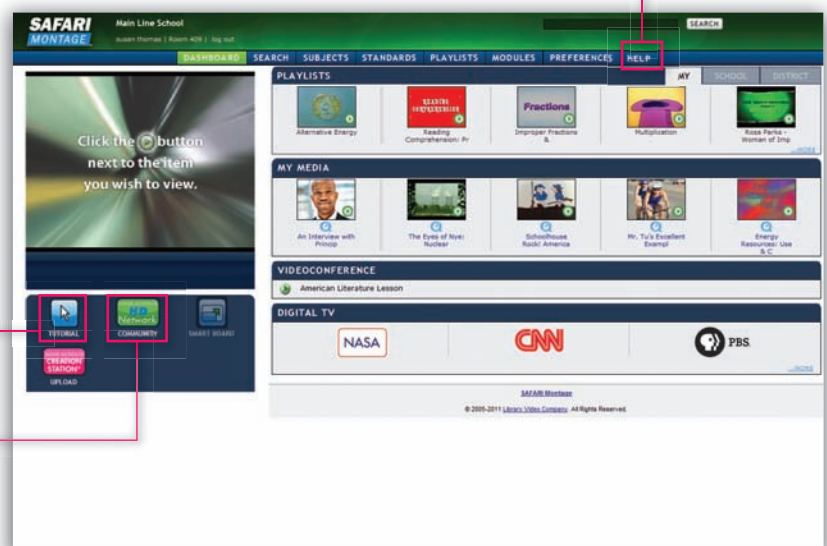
SAFARI MONTAGE

Main Line School

susan thomas | Room 409 | log out

SEARCH

DASHBOARD SEARCH SUBJECTS STANDARDS PLAYLISTS MODULES PREFERENCES HELP

Click the button next to the item you wish to view.

TUTORIAL

COMMUNITY

SMART BOARD

CREATION STATION

UPLOAD

PLAYLISTS

MY SCHOOL DISTRICT

Alternative Energy

Reading Comprehension: Pr

Fractions

Improper Fractions &

Multiplication

Rosa Parks - Woman of Imp

...MORE

MY MEDIA

An Interview with Princip

The Eyes of Nye: Nuclear

Schoolhouse Rock! America

Mr. Tu's Excellent Exampl

Energy Resources: Use & C

VIDEOCONFERENCE

American Literature Lesson

DIGITAL TV

NASA

CNN

PBS

...MORE

SAFARI Montage

© 2005-2011 Library Video Company. All Rights Reserved.